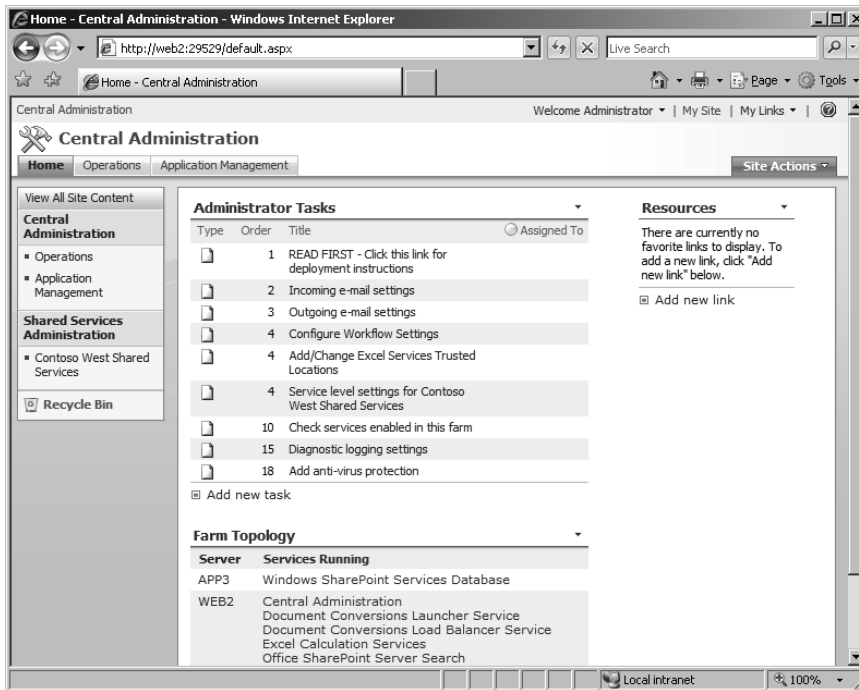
Home - Central Administration - Windows Internet Explorer

http://web2:29529/default.aspx

Live Search

Home - Central Administration

Page ▾ Tools ▾

Central Administration

Welcome Administrator ▾ | My Site | My Links ▾ |

Central Administration

Home Operations Application Management

Site Actions ▾

View All Site Content

Central Administration

- Operations
- Application Management

Shared Services Administration

- Contoso West Shared Services

Recycle Bin

Administrator Tasks

| Type | Order | Title | Assigned To |
|---|---|---|---|
| | 1 | READ FIRST - Click this link for deployment instructions | |
| | 2 | Incoming e-mail settings | |
| | 3 | Outgoing e-mail settings | |
| | 4 | Configure Workflow Settings | |
| | 4 | Add/Change Excel Services Trusted Locations | |
| | 4 | Service level settings for Contoso West Shared Services | |
| | 10 | Check services enabled in this farm | |
| | 15 | Diagnostic logging settings | |
| | 18 | Add anti-virus protection | |

Add new task

Farm Topology

| Server | Services Running |
|---|---|
| APP3 | Windows SharePoint Services Database |
| WEB2 | Central Administration<br>Document Conversions Launcher Service<br>Document Conversions Load Balancer Service<br>Excel Calculation Services<br>Office SharePoint Server Search |

Resources

There are currently no favorite links to display. To add a new link, click "Add new link" below.

Add new link

Local intranet

100%